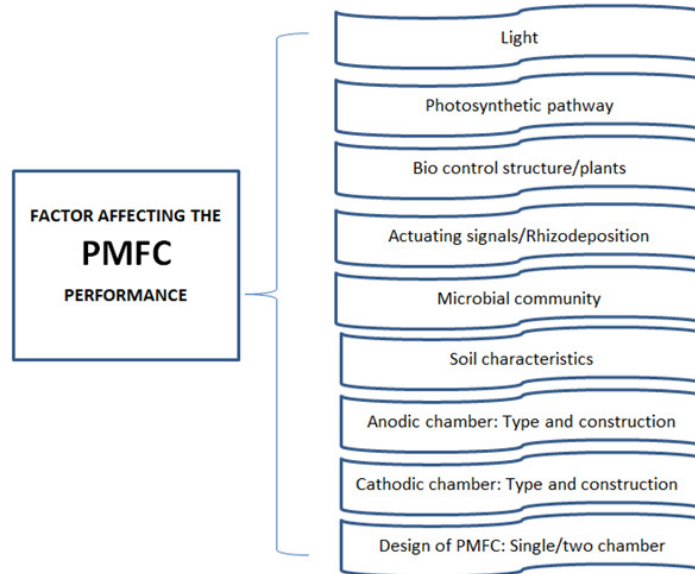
FACTOR AFFECTING THE
PMFC
PERFORMANCE

Light

Photosynthetic pathway

Bio control structure/plants

Actuating signals/Rhizodeposition

Microbial community

Soil characteristics

Anodic chamber: Type and construction

Cathodic chamber: Type and construction

Design of PMFC: Single/two chamber